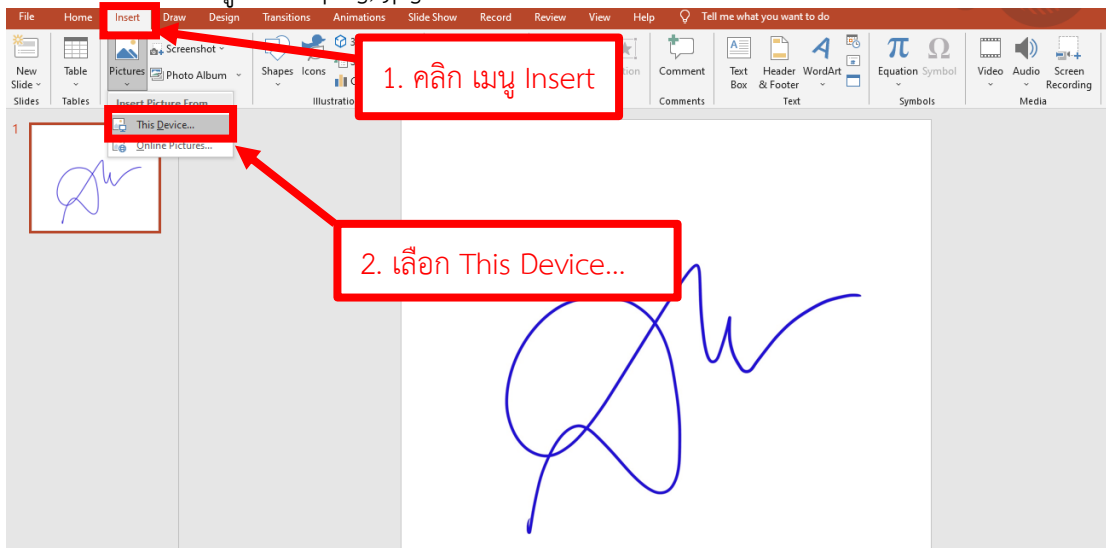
File Home Insert Draw Design Transitions Animations Slide Show Record Review View Help Tell me what you want to do

New Slide Slides Table Tables Pictures Screenshot Photo Album Shapes Icons Illustratio Comment Comments Text Box Header & Footer WordArt Text Equation Symbol Symbols Video Audio Screen Recording Media

Insert Picture From
This Device...
Online Pictures...

1

1. คลิก เมนู Insert

2. เลือก This Device...